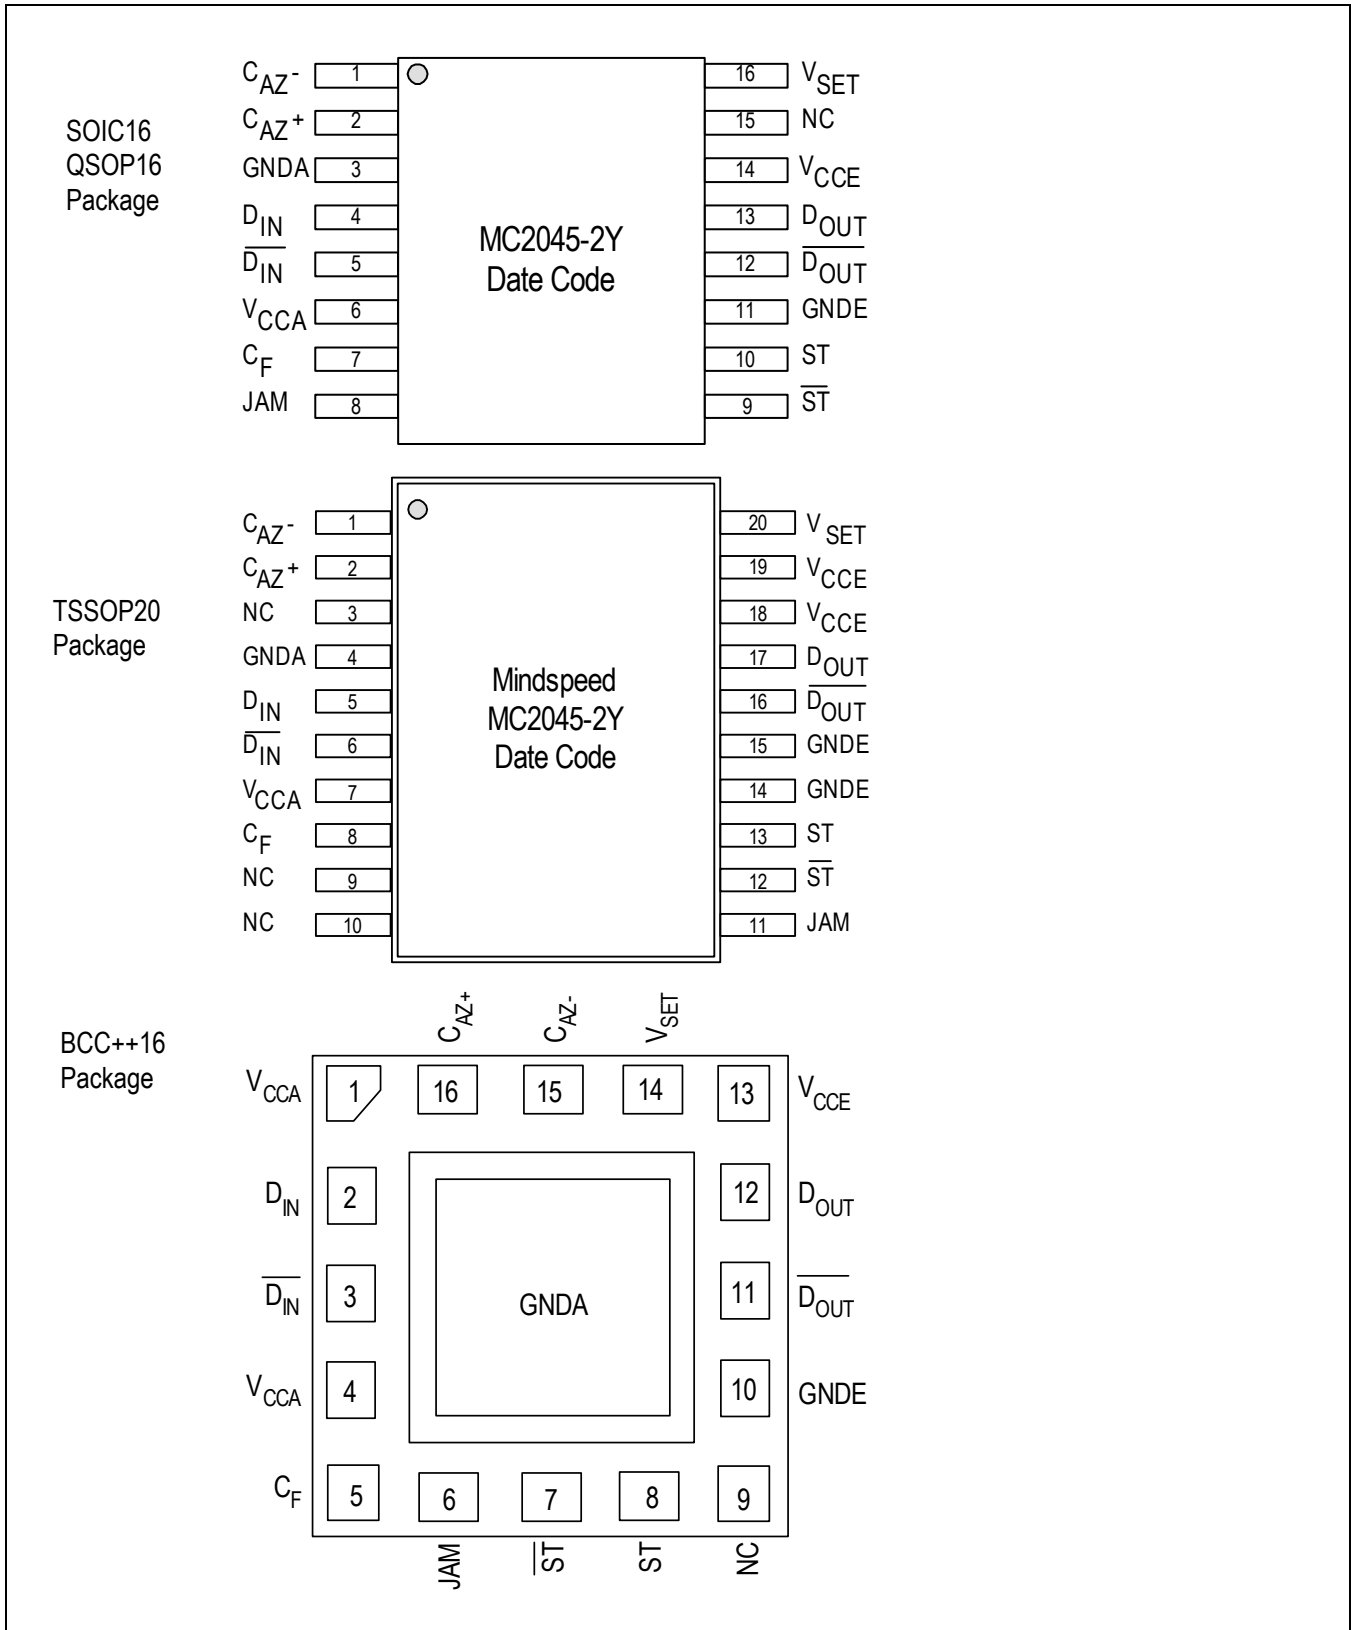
SOIC16 QSOP16 Package

$C_{AZ}$- 1
$C_{AZ}$+ 2
GNDA 3
$D_{IN}$ 4
$\overline{D_{IN}}$ 5
$V_{CCA}$ 6
$C_F$ 7
JAM 8

MC2045-2Y
Date Code

16 $V_{SET}$
15 NC
14 $V_{CCE}$
13 $D_{OUT}$
12 $\overline{D_{OUT}}$
11 GNDE
10 ST
9 $\overline{ST}$

TSSOP20 Package

$C_{AZ}$- 1
$C_{AZ}$+ 2
NC 3
GNDA 4
$D_{IN}$ 5
$\overline{D_{IN}}$ 6
$V_{CCA}$ 7
$C_F$ 8
NC 9
NC 10

Mindspeed
MC2045-2Y
Date Code

20 $V_{SET}$
19 $V_{CCE}$
18 $V_{CCE}$
17 $D_{OUT}$
16 $\overline{D_{OUT}}$
15 GNDE
14 GNDE
13 ST
12 $\overline{ST}$
11 JAM

BCC++16 Package

$C_{AZ+}$ $C_{AZ-}$ $V_{SET}$

$V_{CCA}$ 1
16
15
14
13 $V_{CCE}$
$D_{IN}$ 2
12 $D_{OUT}$
$\overline{D_{IN}}$ 3
11 $\overline{D_{OUT}}$
GNDA
$V_{CCA}$ 4
10 GNDE
$C_F$ 5
6
7
8
9

JAM $\overline{ST}$ ST NC